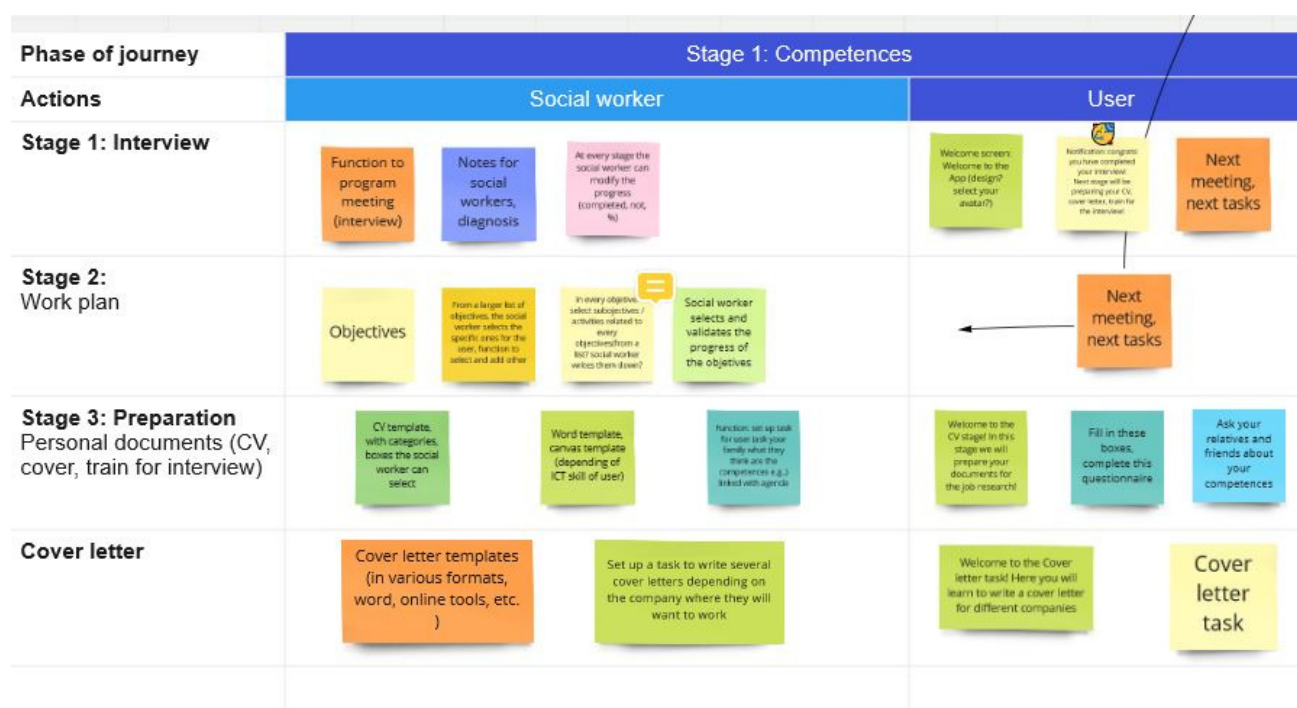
| Phase of journey | Stage 1: Competences | |
|---|---|---|
| Actions | Social worker | User |
| **Stage 1: Interview** | Function to program meeting (interview) · Notes for social workers, diagnosis · At every stage the social worker can modify the progress (completed, not, %) | Welcome screen: Welcome to the App (design? select your avatar?) · Notification: congrats! you have completed your interview! Next stage will be preparing your CV, cover letter, train for the interview! · Next meeting, next tasks |
| **Stage 2:** Work plan | Objectives · From a larger list of objectives, the social worker selects the specific ones for the user, function to select and add other · In every objective, select subobjectives / activities related to every objectives(from a list? social worker writes them down? · Social worker selects and validates the progress of the objetives | Next meeting, next tasks |
| **Stage 3: Preparation** Personal documents (CV, cover, train for interview) | CV template, with categories, boxes the social worker can select · Word template, canvas template (depending of ICT skill of user) · Function: set up task for user: task your family what they think are the competences e.g.) linked with agenda | Welcome to the CV stage! In this stage we will prepare your documents for the job research! · Fill in these boxes, complete this questionnaire · Ask your relatives and friends about your competences |
| **Cover letter** | Cover letter templates (in various formats, word, online tools, etc. ) · Set up a task to write several cover letters depending on the company where they will want to work | Welcome to the Cover letter task! Here you will learn to write a cover letter for different companies · Cover letter task |